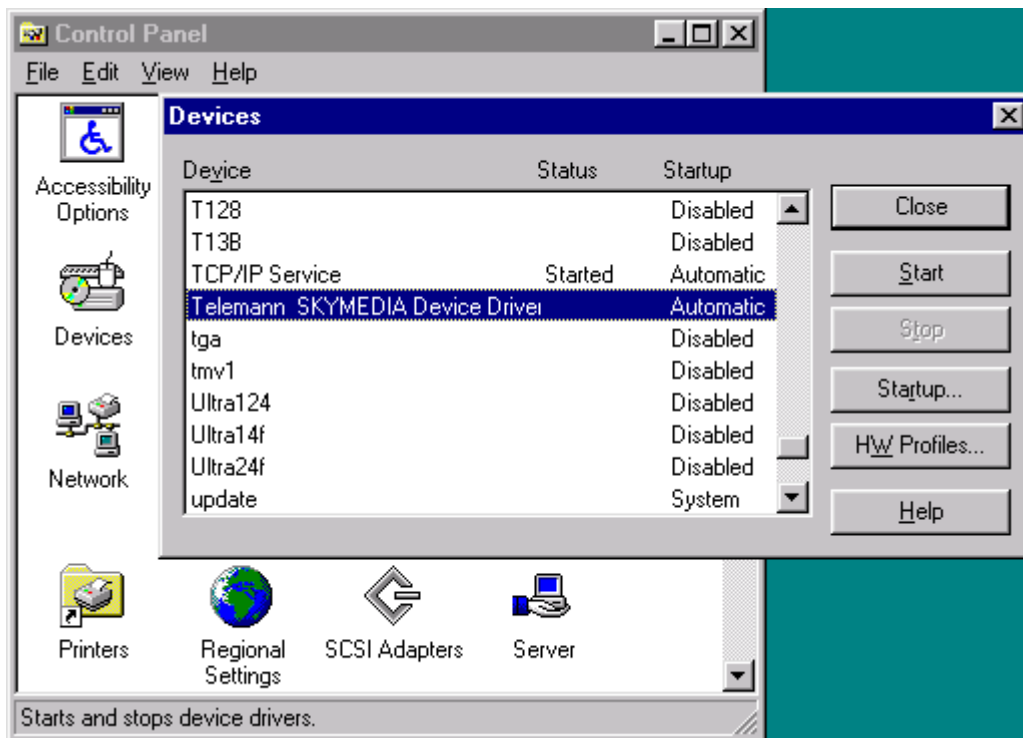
Control Panel
File Edit View Help

Devices

| Device | Status | Startup |
|---|---|---|
| T128 | | Disabled |
| T13B | | Disabled |
| TCP/IP Service | Started | Automatic |
| Telemann SKYMEDIA Device Drivel | | Automatic |
| tga | | Disabled |
| tmv1 | | Disabled |
| Ultra124 | | Disabled |
| Ultra14f | | Disabled |
| Ultra24f | | Disabled |
| update | | System |

Close
Start
Stop
Startup...
HW Profiles...
Help

Accessibility Options
Devices
Network
Printers
Regional Settings
SCSI Adapters
Server

Starts and stops device drivers.